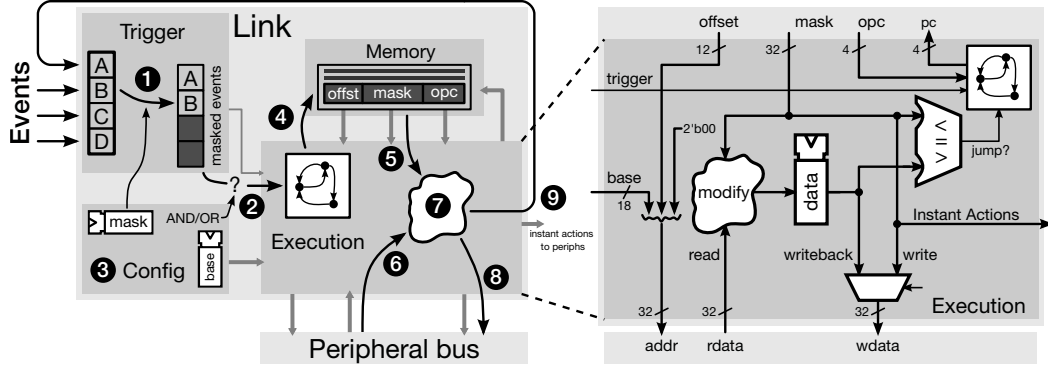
Events

Link

Trigger

A
B
C
D

1

A
B
masked events

mask

AND/OR

?

2

3 Config

base

Memory

offst mask opc

4

5

Execution

7

6

8

9

instant actions to periphs

Peripheral bus

offset
12

mask
32

opc
4

pc
4

trigger

2'b00

base
18

modify

data

> = <

jump?

Instant Actions

read

writeback

write

32

32

32

Execution

addr

rdata

wdata